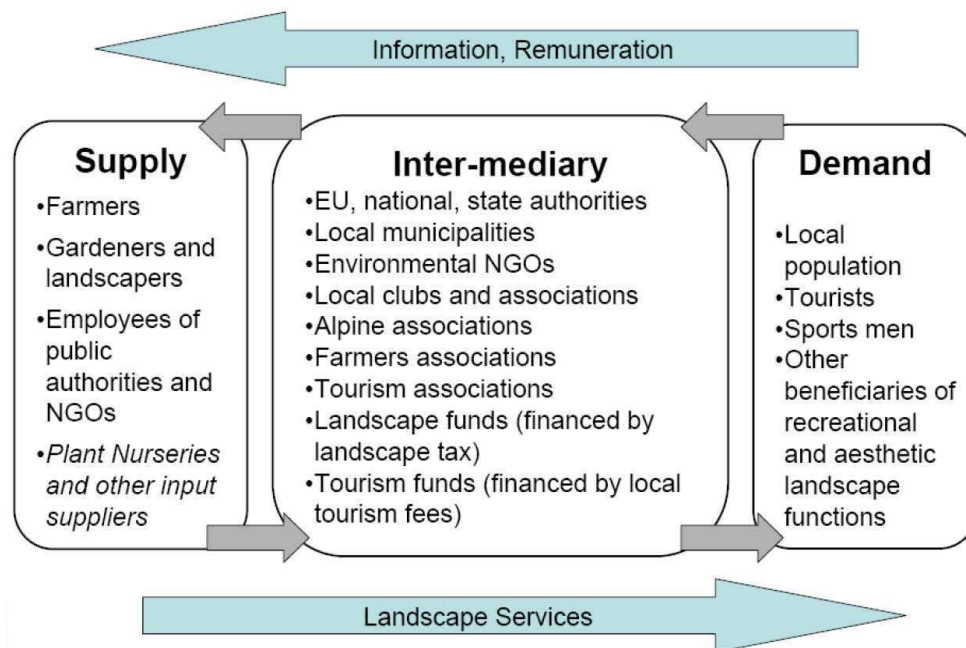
Information, Remuneration

Supply
•Farmers
•Gardeners and landscapers
•Employees of public authorities and NGOs
•*Plant Nurseries and other input suppliers*

Inter-mediary
•EU, national, state authorities
•Local municipalities
•Environmental NGOs
•Local clubs and associations
•Alpine associations
•Farmers associations
•Tourism associations
•Landscape funds (financed by landscape tax)
•Tourism funds (financed by local tourism fees)

Demand
•Local population
•Tourists
•Sports men
•Other beneficiaries of recreational and aesthetic landscape functions

Landscape Services